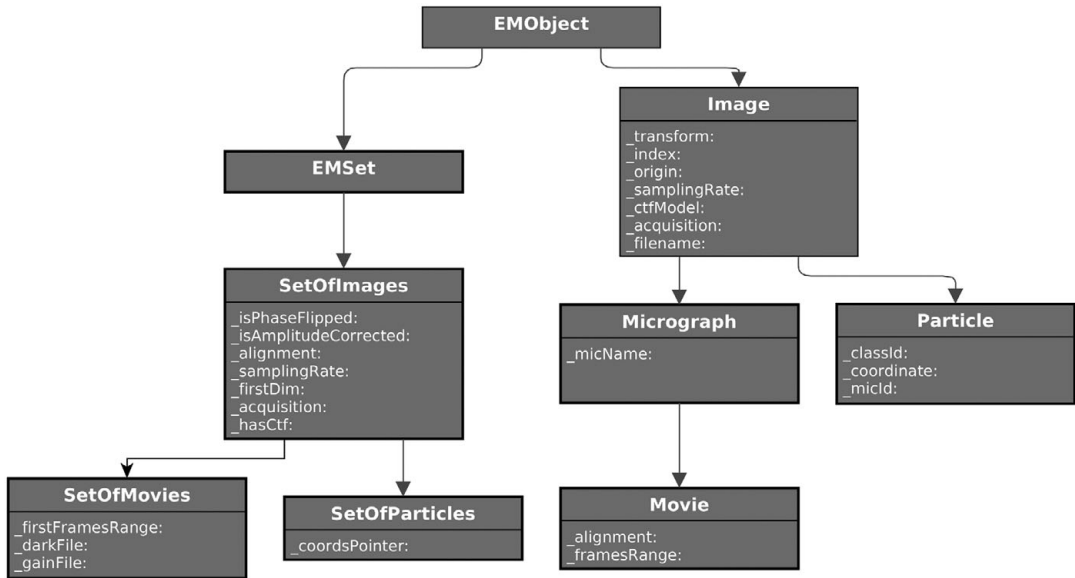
EMObject

EMSet

Image
_transform:
_index:
_origin:
_samplingRate:
_ctfModel:
_acquisition:
_filename:

SetOfImages
_isPhaseFlipped:
_isAmplitudeCorrected:
_alignment:
_samplingRate:
_firstDim:
_acquisition:
_hasCtf:

Micrograph
_micName:

Particle
_classId:
_coordinate:
_micId:

SetOfMovies
_firstFramesRange:
_darkFile:
_gainFile:

SetOfParticles
_coordsPointer:

Movie
_alignment:
_framesRange: